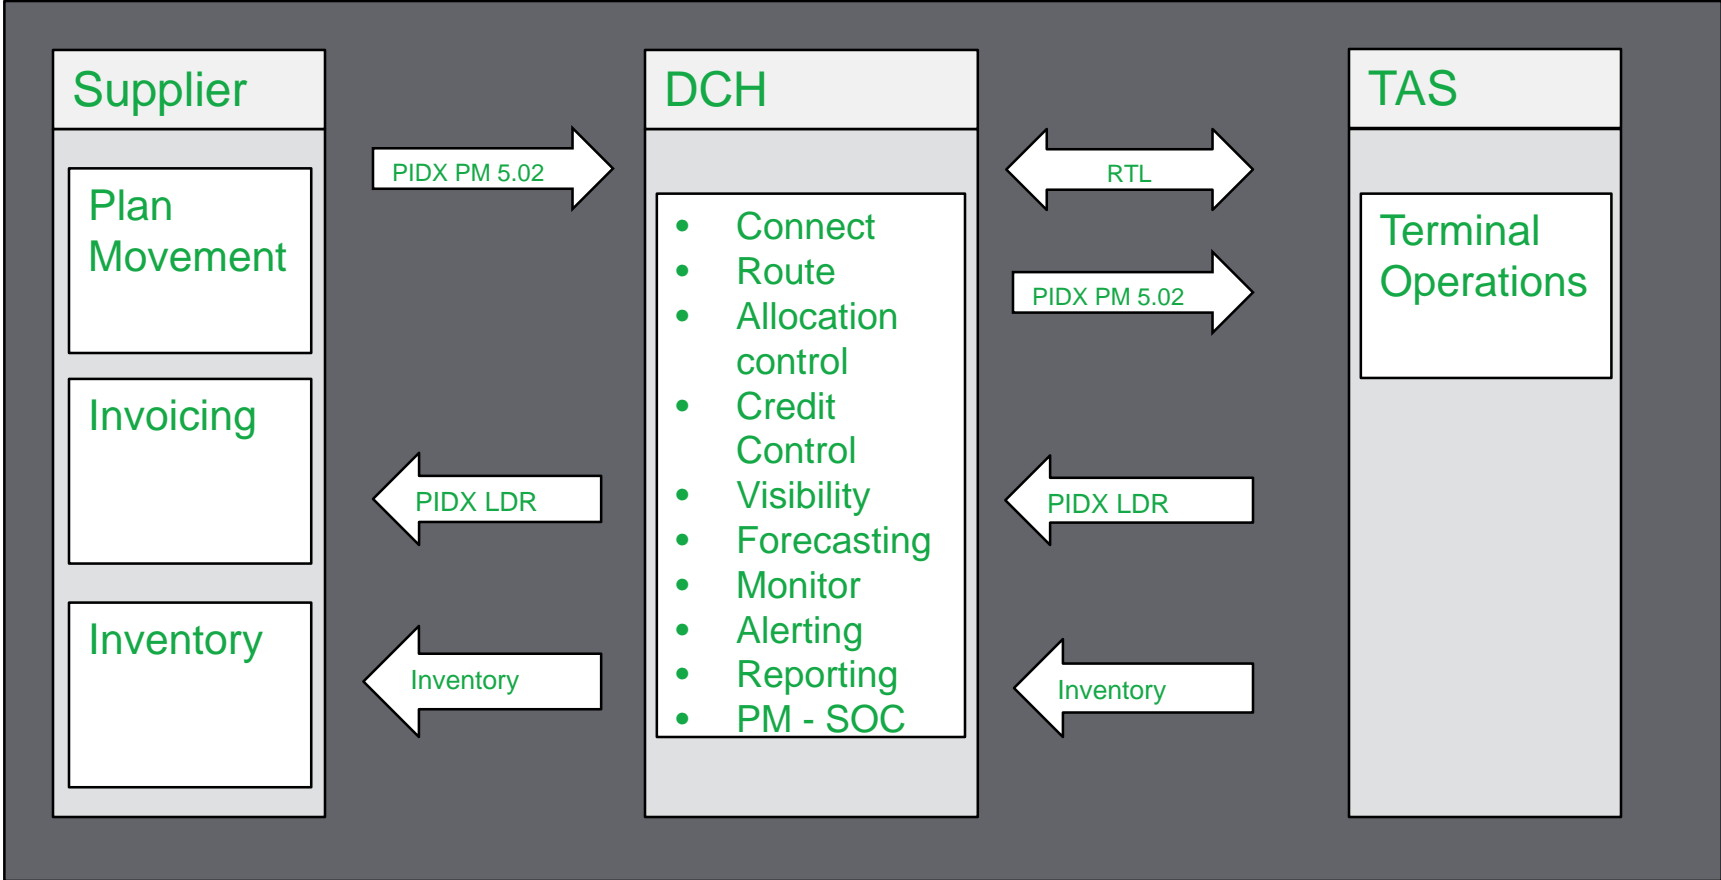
Supplier

Plan Movement

Invoicing

Inventory

PIDX PM 5.02

PIDX LDR

Inventory

DCH

- Connect
- Route
- Allocation control
- Credit Control
- Visibility
- Forecasting
- Monitor
- Alerting
- Reporting
- PM - SOC

RTL

PIDX PM 5.02

PIDX LDR

Inventory

TAS

Terminal Operations